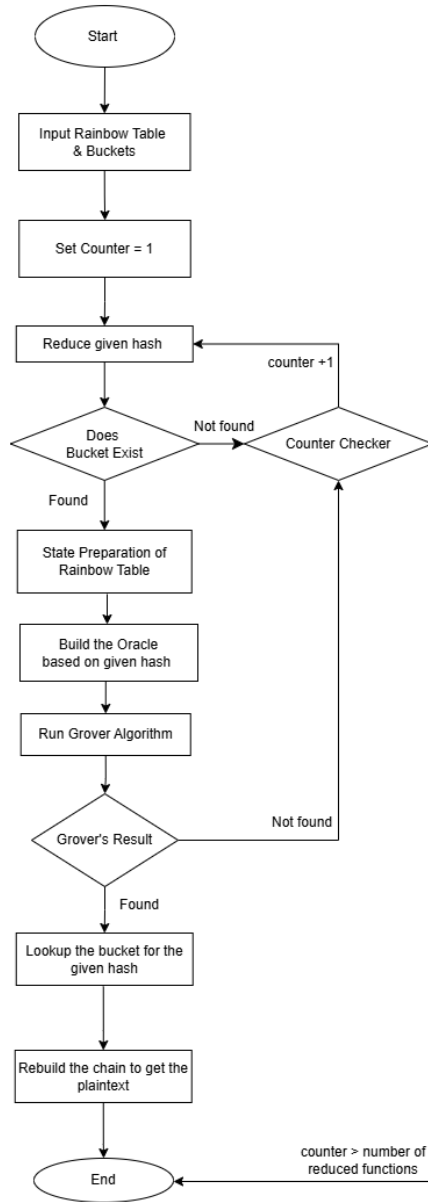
Start

Input Rainbow Table & Buckets

Set Counter = 1

Reduce given hash

counter +1

Does Bucket Exist

Not found

Counter Checker

Found

State Preparation of Rainbow Table

Build the Oracle based on given hash

Run Grover Algorithm

Grover's Result

Not found

Found

Lookup the bucket for the given hash

Rebuild the chain to get the plaintext

End

counter > number of reduced functions